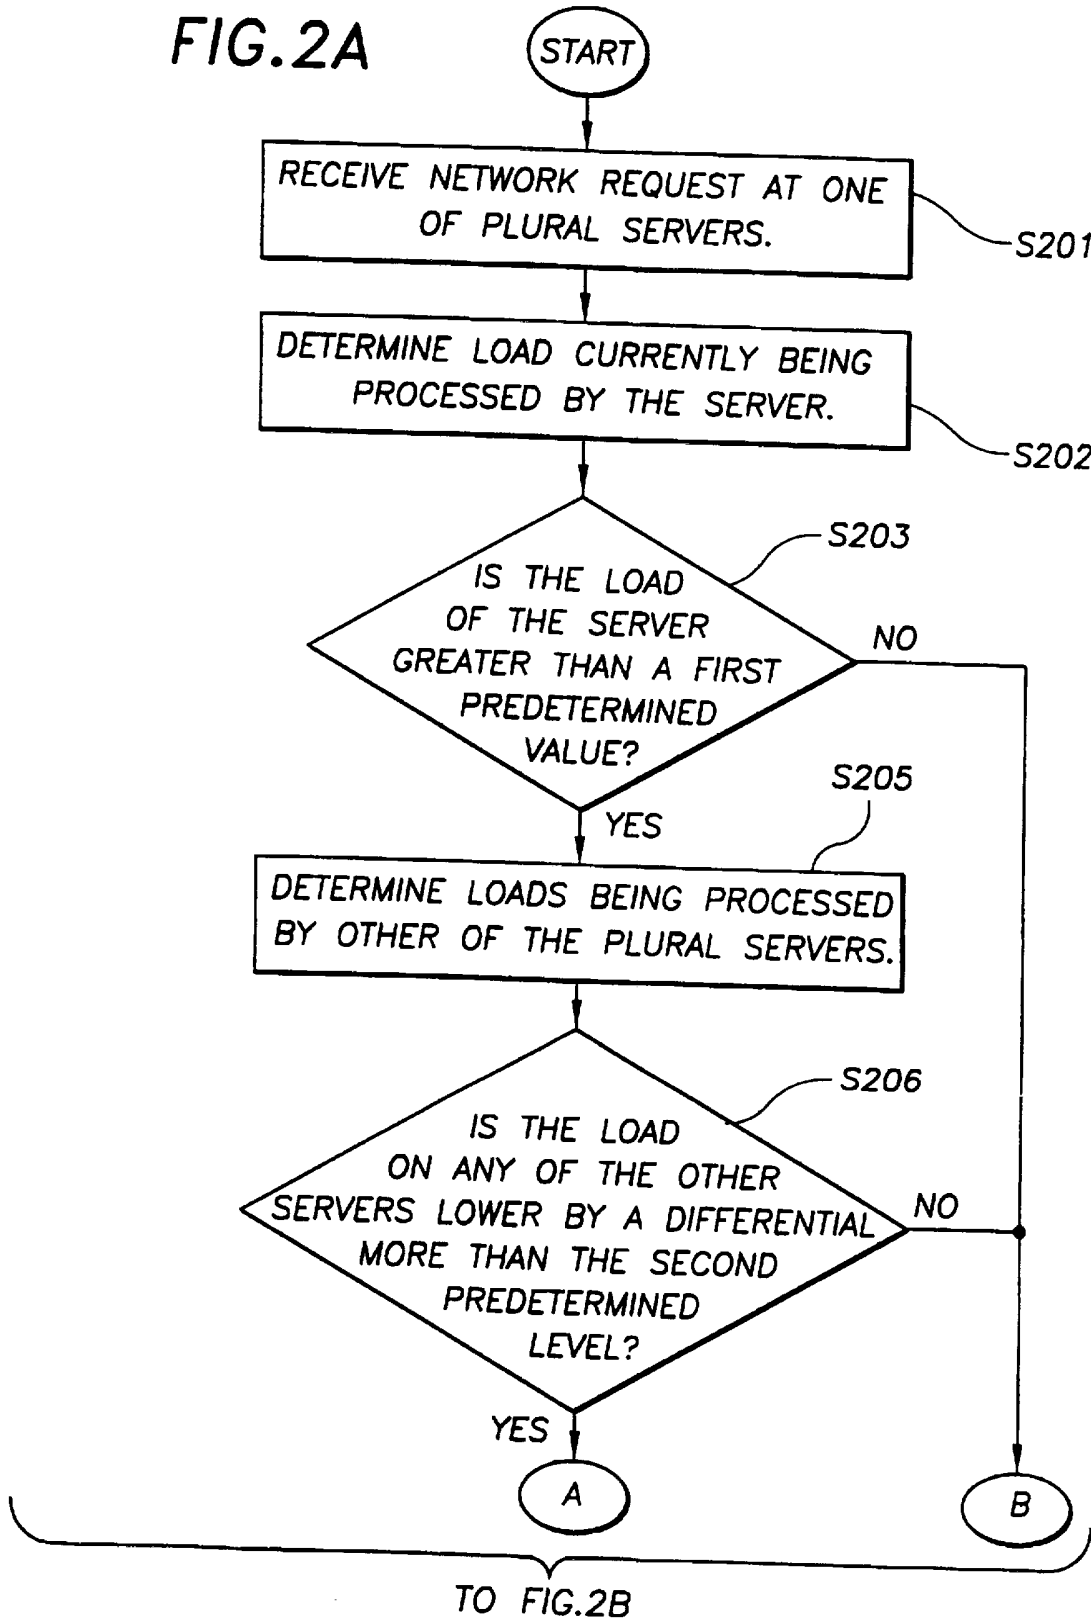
FIG.2A

START

RECEIVE NETWORK REQUEST AT ONE OF PLURAL SERVERS.

S201

DETERMINE LOAD CURRENTLY BEING PROCESSED BY THE SERVER.

S202

S203

IS THE LOAD OF THE SERVER GREATER THAN A FIRST PREDETERMINED VALUE?

NO

YES

S205

DETERMINE LOADS BEING PROCESSED BY OTHER OF THE PLURAL SERVERS.

S206

IS THE LOAD ON ANY OF THE OTHER SERVERS LOWER BY A DIFFERENTIAL MORE THAN THE SECOND PREDETERMINED LEVEL?

NO

YES

A

B

TO FIG.2B